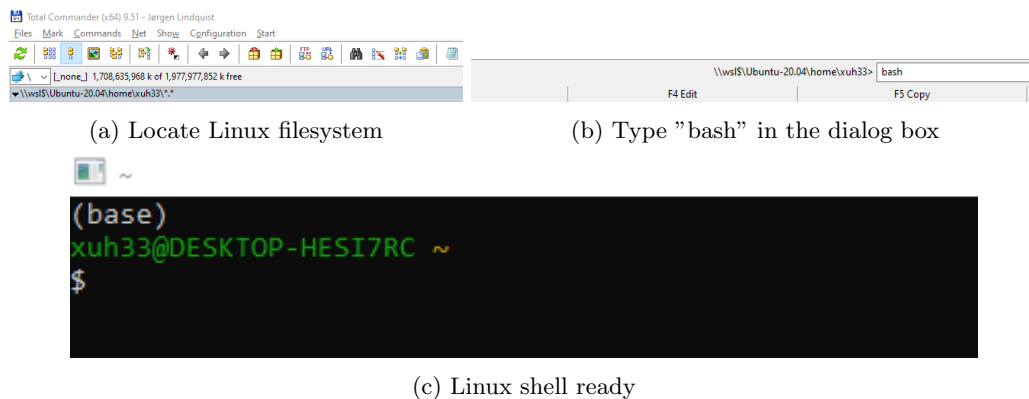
Total Commander (x64) 9.51 - Jørgen Lindquist
Files Mark Commands Net Show Configuration Start
\ [_none_] 1,708,635,968 k of 1,977,977,852 k free
\\wsl$\Ubuntu-20.04\home\xuh33\*.*

(a) Locate Linux filesystem

\\wsl$\Ubuntu-20.04\home\xuh33> bash
F4 Edit
F5 Copy

(b) Type "bash" in the dialog box

~
(base)
xuh33@DESKTOP-HESI7RC ~
$

(c) Linux shell ready